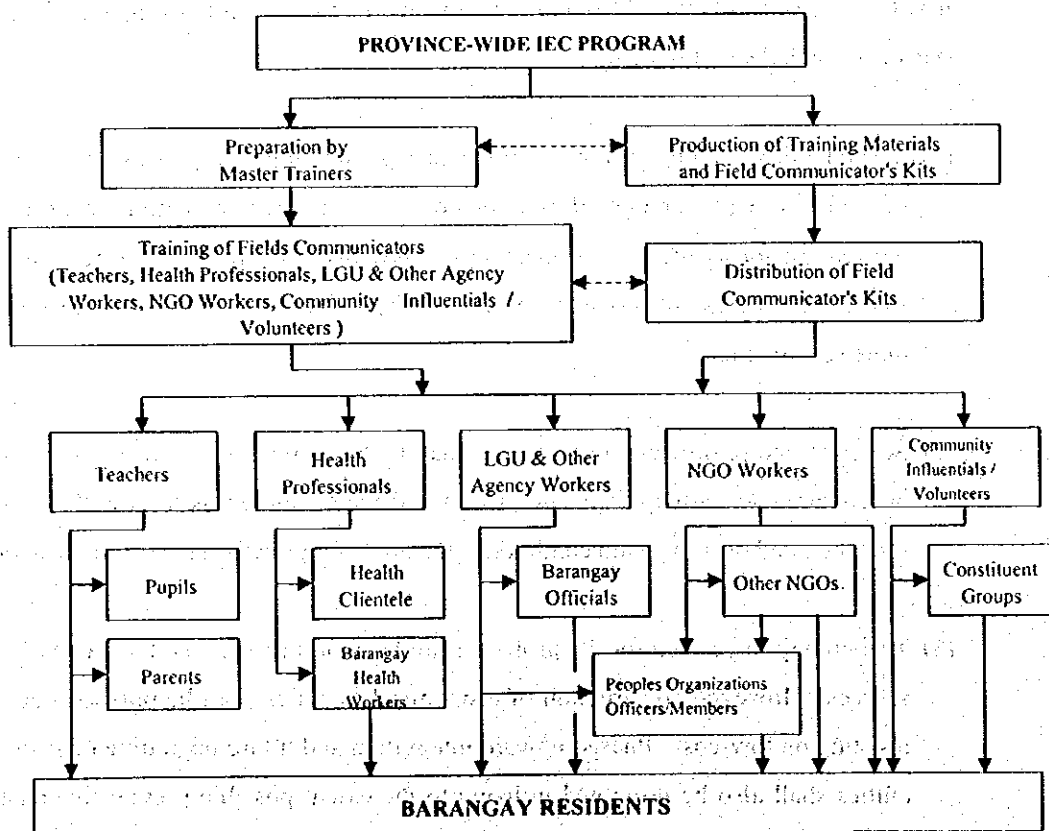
PROVINCE-WIDE IEC PROGRAM

Preparation by Master Trainers

Production of Training Materials and Field Communicator's Kits

Training of Fields Communicators (Teachers, Health Professionals, LGU & Other Agency Workers, NGO Workers, Community Influentials / Volunteers )

Distribution of Field Communicator's Kits

Teachers

Health Professionals

LGU & Other Agency Workers

NGO Workers

Community Influentials / Volunteers

Pupils

Parents

Health Clientele

Barangay Health Workers

Barangay Officials

Other NGOs.

Constituent Groups

Peoples Organizations Officers/Members

BARANGAY RESIDENTS